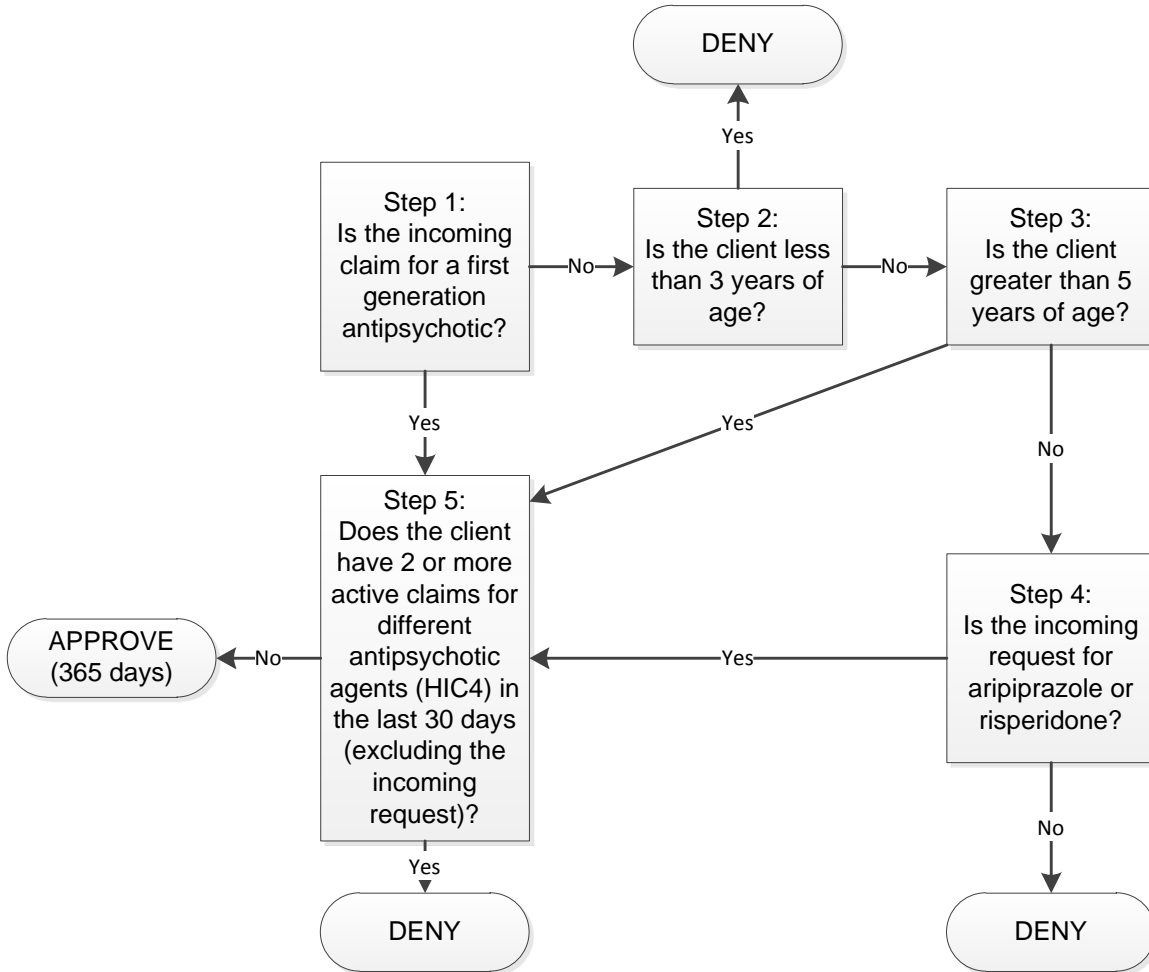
DENY

Yes

Step 1:
Is the incoming claim for a first generation antipsychotic?

No

Step 2:
Is the client less than 3 years of age?

No

Step 3:
Is the client greater than 5 years of age?

Yes

Yes

No

Step 5:
Does the client have 2 or more active claims for different antipsychotic agents (HIC4) in the last 30 days (excluding the incoming request)?

APPROVE
(365 days)

No

Yes

Step 4:
Is the incoming request for aripiprazole or risperidone?

Yes

No

DENY

DENY